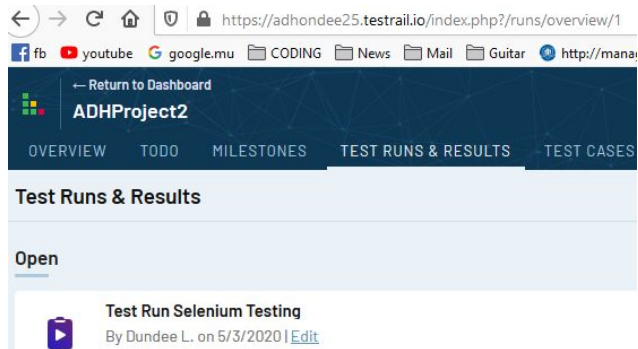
https://adhondee25.testrail.io/index.php?/runs/overview/1

fb youtube google.mu CODING News Mail Guitar http://manag

← Return to Dashboard
ADHProject2

OVERVIEW TODO MILESTONES TEST RUNS & RESULTS TEST CASES

Test Runs & Results

Open

Test Run Selenium Testing
By Dundee L. on 5/3/2020 | Edit